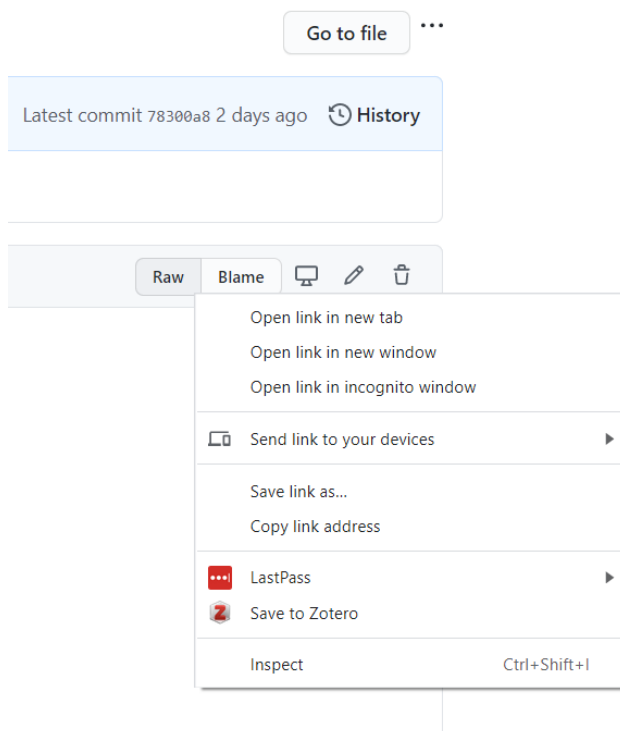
Go to file ···

Latest commit 78300a8 2 days ago History

Raw Blame

Open link in new tab
Open link in new window
Open link in incognito window

Send link to your devices

Save link as...
Copy link address

LastPass
Save to Zotero

Inspect Ctrl+Shift+I